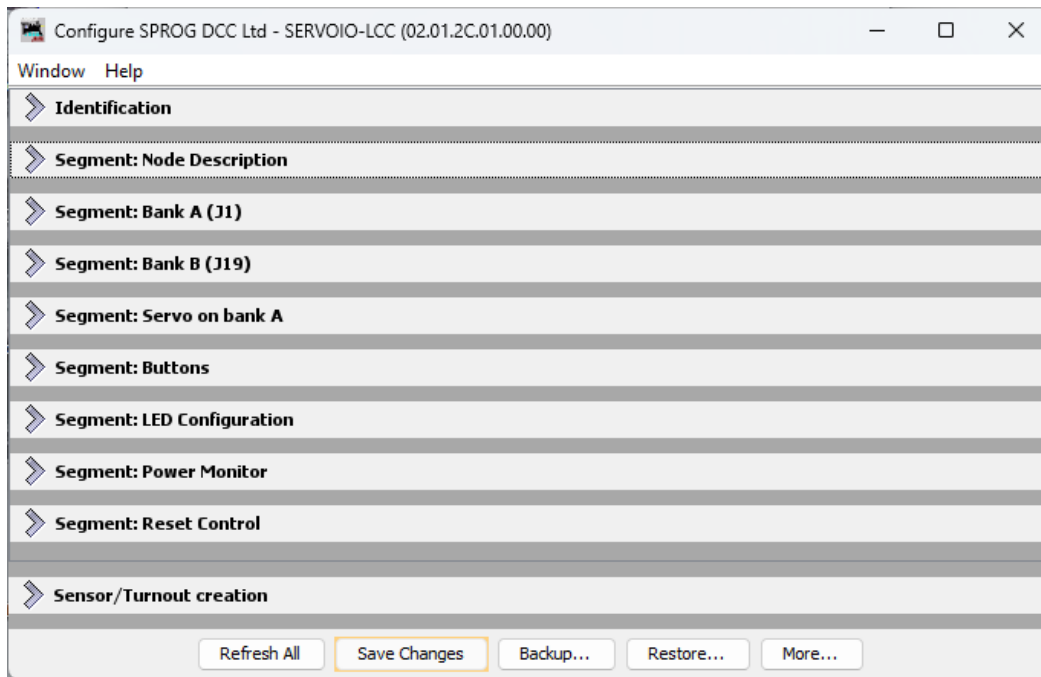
Configure SPROG DCC Ltd - SERVOIO-LCC (02.01.2C.01.00.00)

Window Help

Identification

Segment: Node Description

Segment: Bank A (J1)

Segment: Bank B (J19)

Segment: Servo on bank A

Segment: Buttons

Segment: LED Configuration

Segment: Power Monitor

Segment: Reset Control

Sensor/Turnout creation

Refresh All | Save Changes | Backup... | Restore... | More...